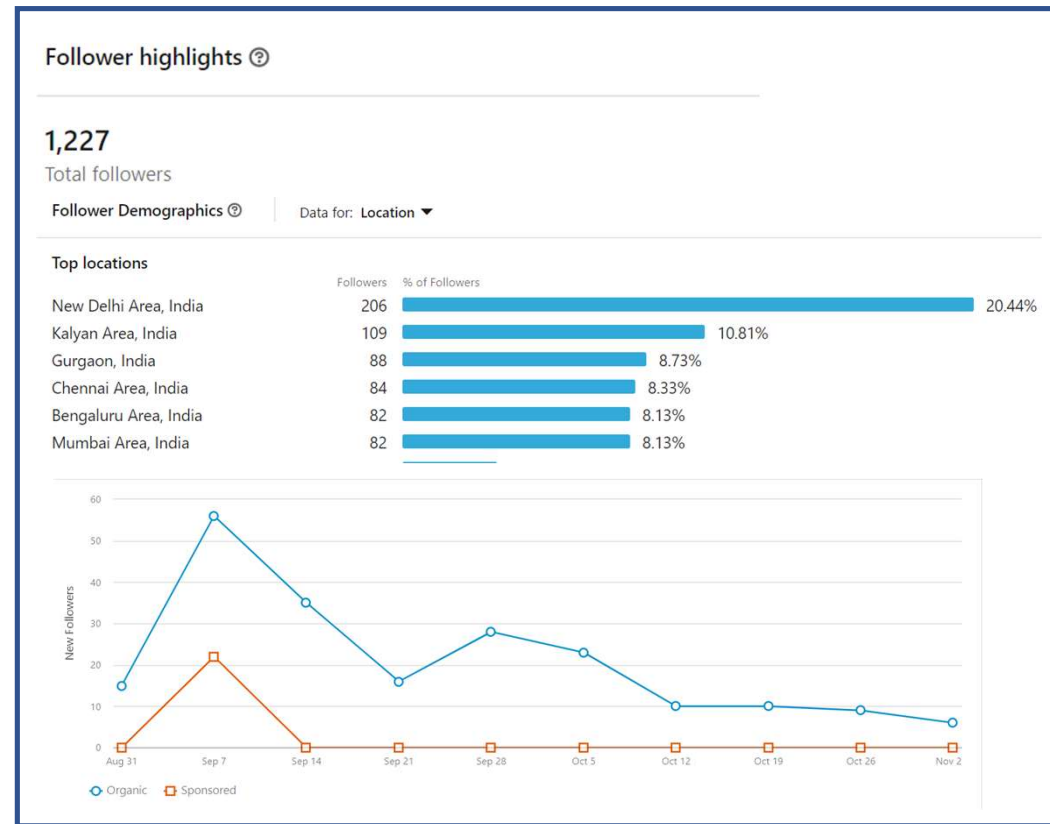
Follower highlights ⓘ

1,227
Total followers

Follower Demographics ⓘ

Data for: Location ▼

Top locations

| | Followers | % of Followers |
|---|---|---|
| New Delhi Area, India | 206 | 20.44% |
| Kalyan Area, India | 109 | 10.81% |
| Gurgaon, India | 88 | 8.73% |
| Chennai Area, India | 84 | 8.33% |
| Bengaluru Area, India | 82 | 8.13% |
| Mumbai Area, India | 82 | 8.13% |

60
50
40
30
20
10
0
New Followers
Aug 31 Sep 7 Sep 14 Sep 21 Sep 28 Oct 5 Oct 12 Oct 19 Oct 26 Nov 2
Organic Sponsored